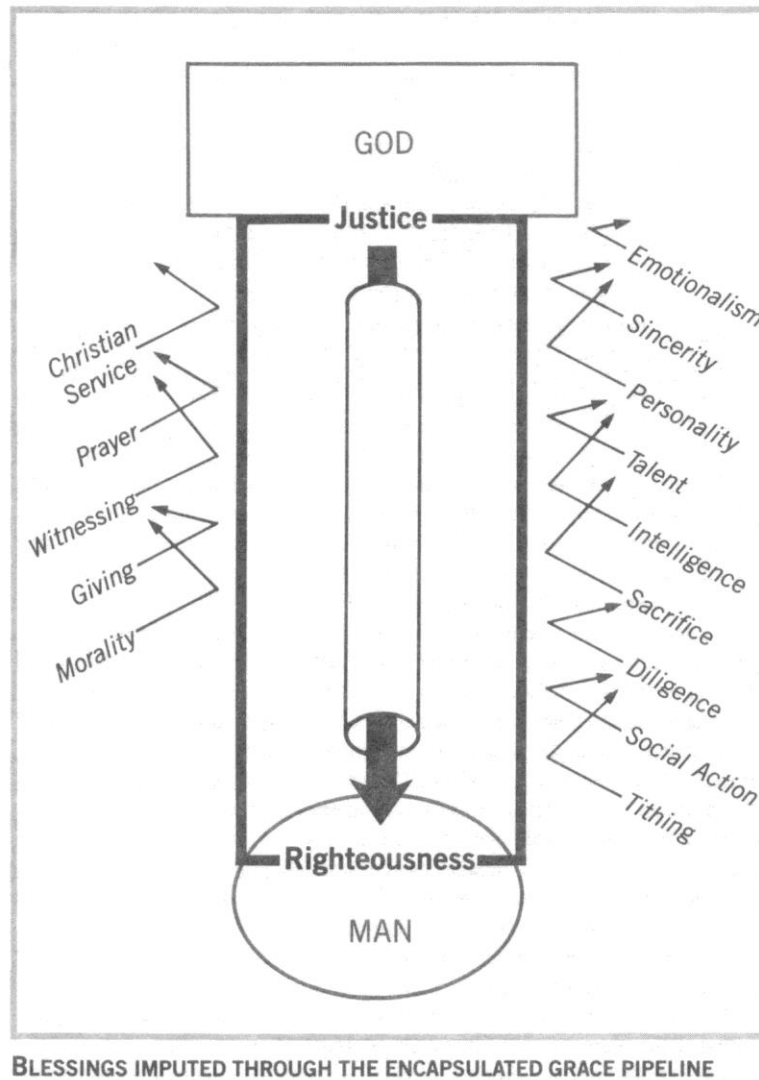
GOD

Justice

Christian Service

Prayer

Witnessing

Giving

Morality

Emotionalism

Sincerity

Personality

Talent

Intelligence

Sacrifice

Diligence

Social Action

Tithing

Righteousness

MAN

BLESSINGS IMPUTED THROUGH THE ENCAPSULATED GRACE PIPELINE